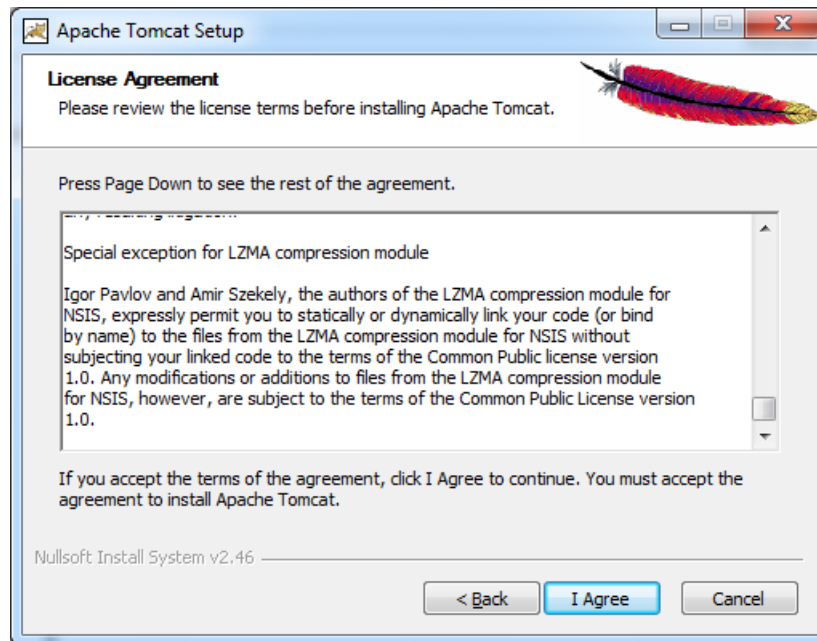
Apache Tomcat Setup

License Agreement

Please review the license terms before installing Apache Tomcat.

Press Page Down to see the rest of the agreement.

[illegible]

Special exception for LZMA compression module

Igor Pavlov and Amir Szekely, the authors of the LZMA compression module for NSIS, expressly permit you to statically or dynamically link your code (or bind by name) to the files from the LZMA compression module for NSIS without subjecting your linked code to the terms of the Common Public license version 1.0. Any modifications or additions to files from the LZMA compression module for NSIS, however, are subject to the terms of the Common Public License version 1.0.

If you accept the terms of the agreement, click I Agree to continue. You must accept the agreement to install Apache Tomcat.

Nullsoft Install System v2.46

< Back

I Agree

Cancel